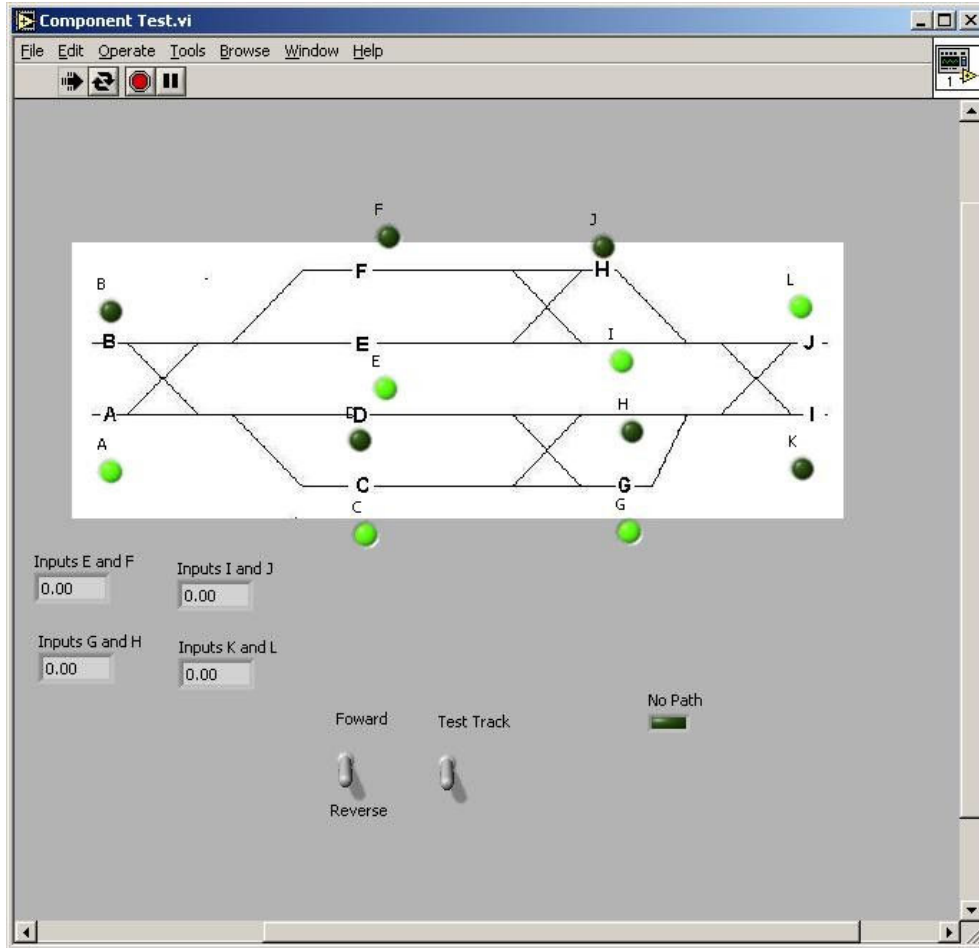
Component Test.vi

File Edit Operate Tools Browse Window Help

1

F
J
B
L
F
H
B
E
J
I
E
A
D
I
H
D
A
K
C
G
C
G

Inputs E and F
0.00

Inputs I and J
0.00

Inputs G and H
0.00

Inputs K and L
0.00

No Path

Foward
Test Track
Reverse